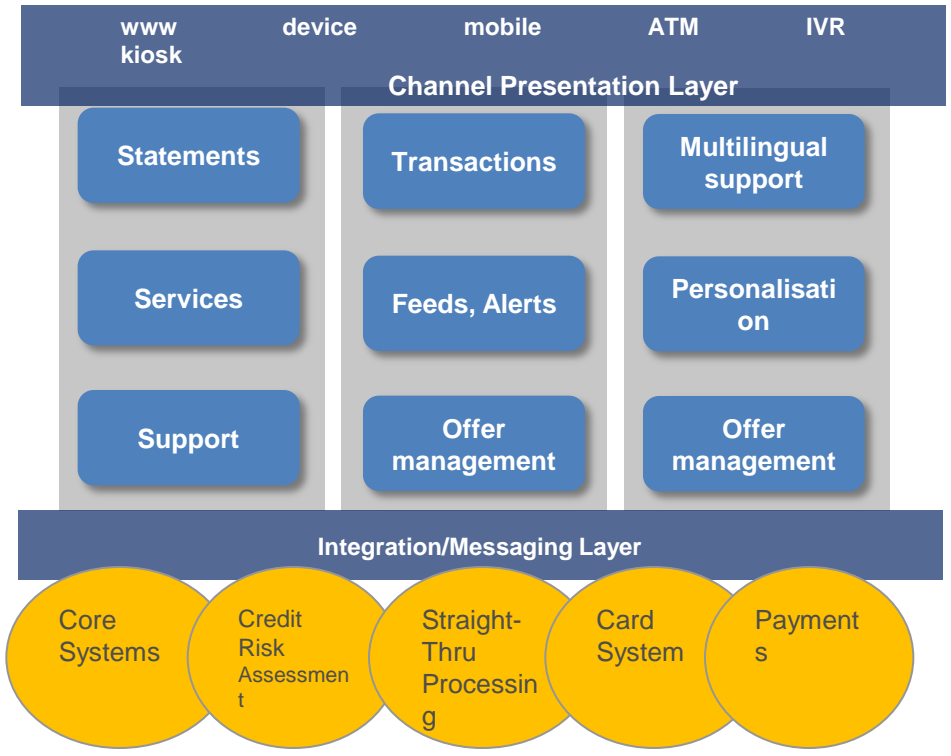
www device mobile ATM IVR kiosk

Channel Presentation Layer

Statements

Services

Support

Transactions

Feeds, Alerts

Offer management

Multilingual support

Personalisation

Offer management

Integration/Messaging Layer

Core Systems

Credit Risk Assessment

Straight-Thru Processing

Card System

Payments